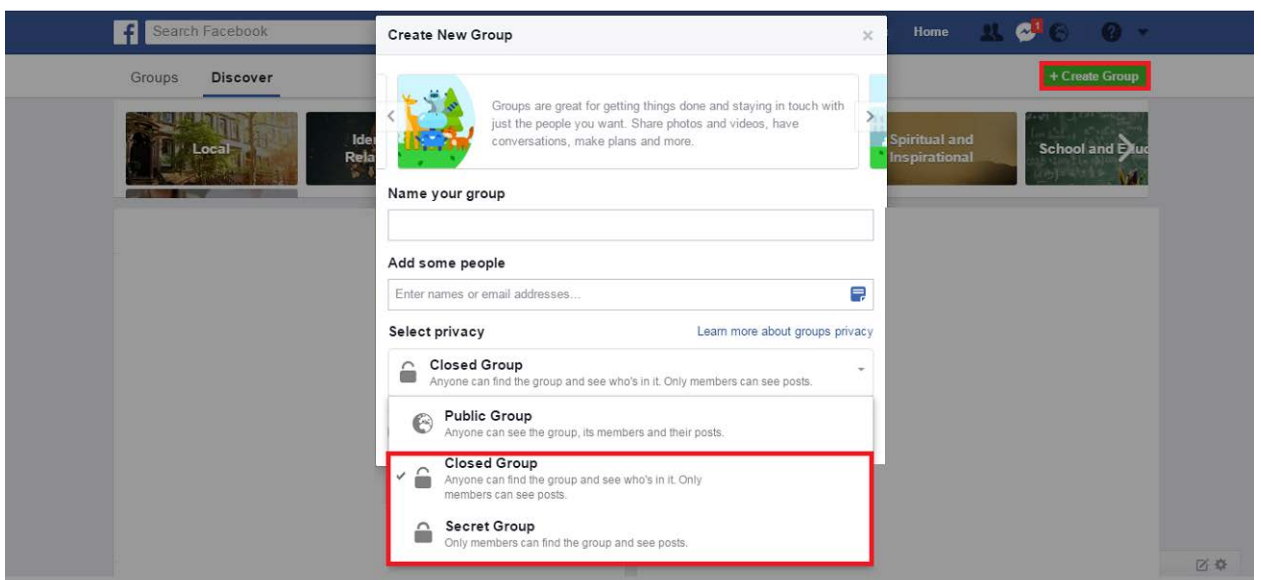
Search Facebook

Home

1

Groups

Discover

+ Create Group

Local

Ide
Rela

Spiritual and Inspirational

School and Edu

Create New Group

×

Groups are great for getting things done and staying in touch with just the people you want. Share photos and videos, have conversations, make plans and more.

Name your group

Add some people

Enter names or email addresses...

Select privacy

Learn more about groups privacy

Closed Group
Anyone can find the group and see who's in it. Only members can see posts.

Public Group
Anyone can see the group, its members and their posts.

Closed Group
Anyone can find the group and see who's in it. Only members can see posts.

Secret Group
Only members can find the group and see posts.